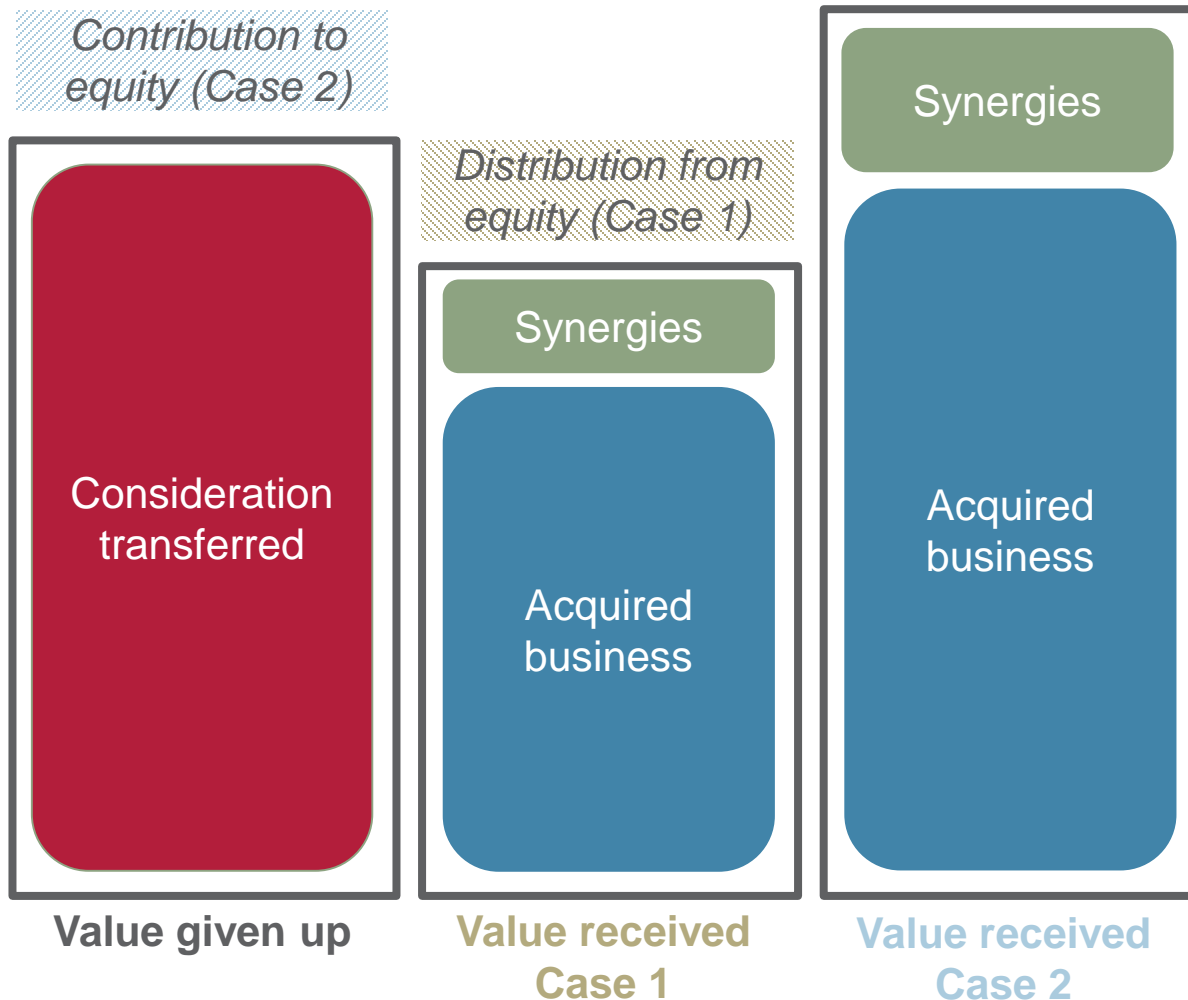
Contribution to equity (Case 2)

Consideration transferred

Value given up

Distribution from equity (Case 1)

Synergies

Acquired business

Value received Case 1

Synergies

Acquired business

Value received Case 2